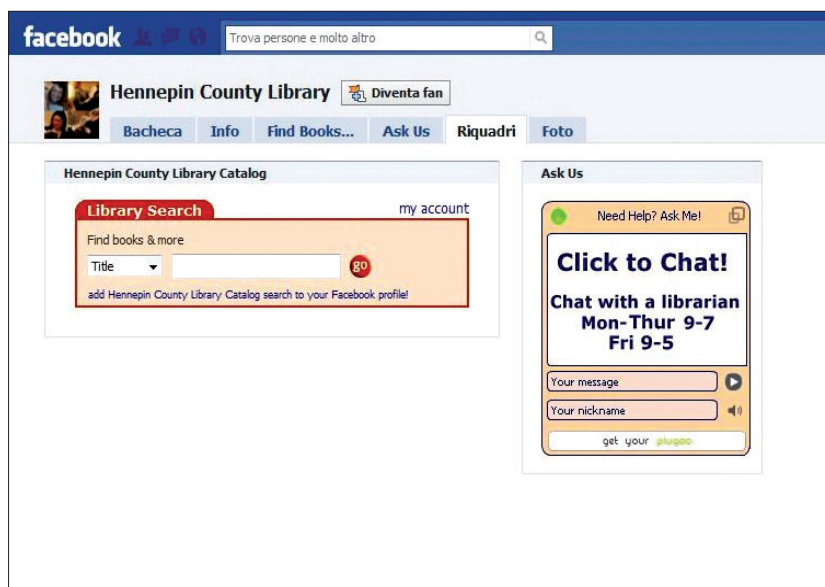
facebook

Trova persone e molto altro

Hennepin County Library

Diventa fan

Bacheca

Info

Find Books...

Ask Us

Riquadri

Foto

Hennepin County Library Catalog

Library Search

my account

Find books & more

Title

go

add Hennepin County Library Catalog search to your Facebook profile!

Ask Us

Need Help? Ask Me!

Click to Chat!

Chat with a librarian
Mon-Thur 9-7
Fri 9-5

Your message

Your nickname

get your plugoo